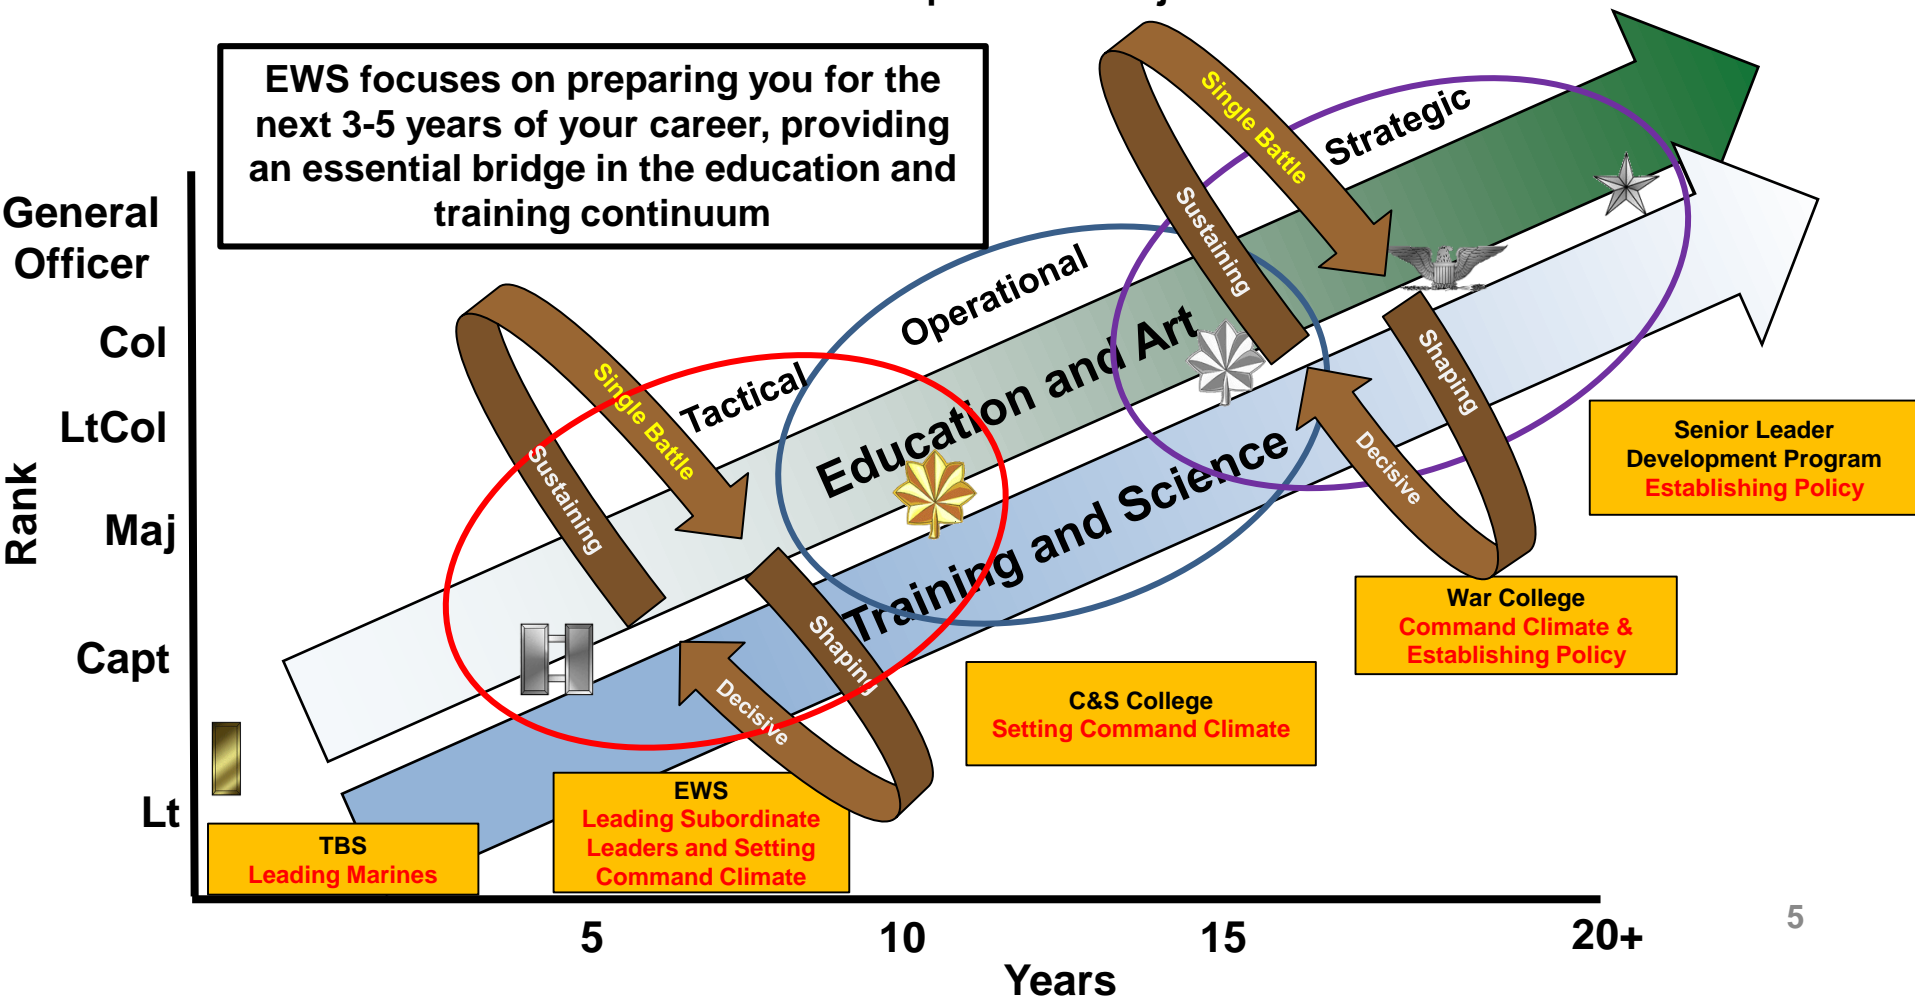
EWS focuses on preparing you for the next 3-5 years of your career, providing an essential bridge in the education and training continuum

General Officer
Col
LtCol
Maj
Capt
Lt
Rank

Strategic
Operational
Tactical
Single Battle
Sustaining
Shaping
Decisive
Single Battle
Sustaining
Shaping
Decisive
Education and Art
Training and Science

TBS
Leading Marines

EWS
Leading Subordinate Leaders and Setting Command Climate

C&S College
Setting Command Climate

War College
Command Climate & Establishing Policy

Senior Leader Development Program
Establishing Policy

5
10
15
20+
Years

5